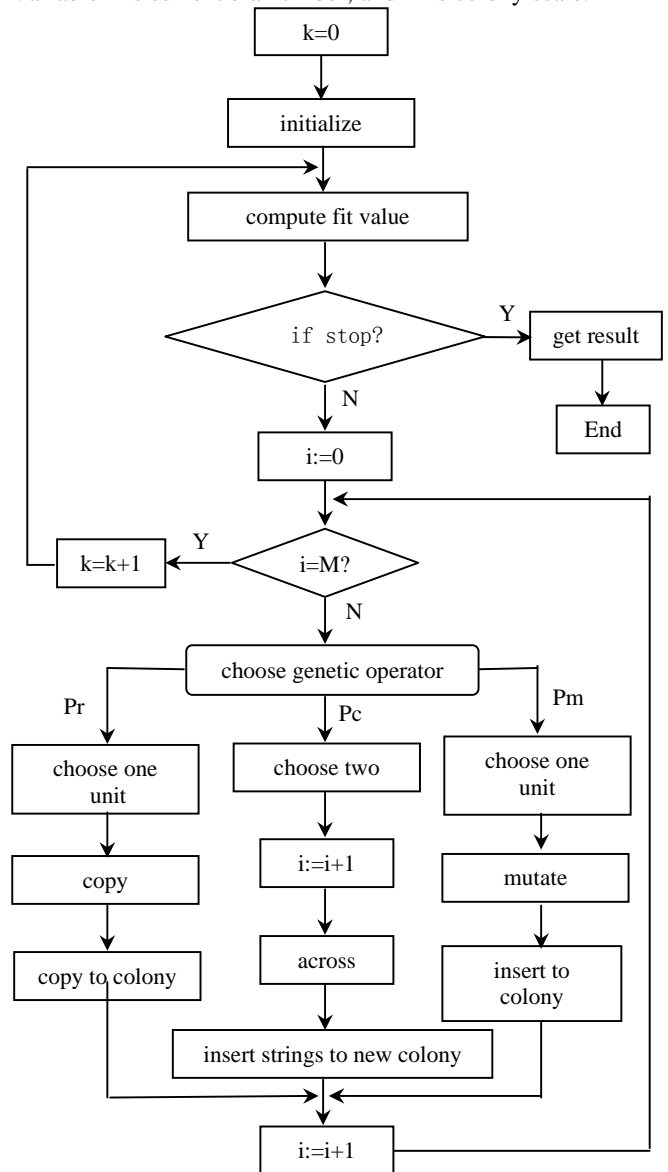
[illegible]

k=0

initialize

compute fit value

if stop?

Y

get result

End

N

i:=0

k=k+1

Y

i=M?

N

choose genetic operator

Pr

Pc

Pm

choose one unit

choose two

choose one unit

i:=i+1

copy

mutate

across

copy to colony

insert to colony

insert strings to new colony

i:=i+1